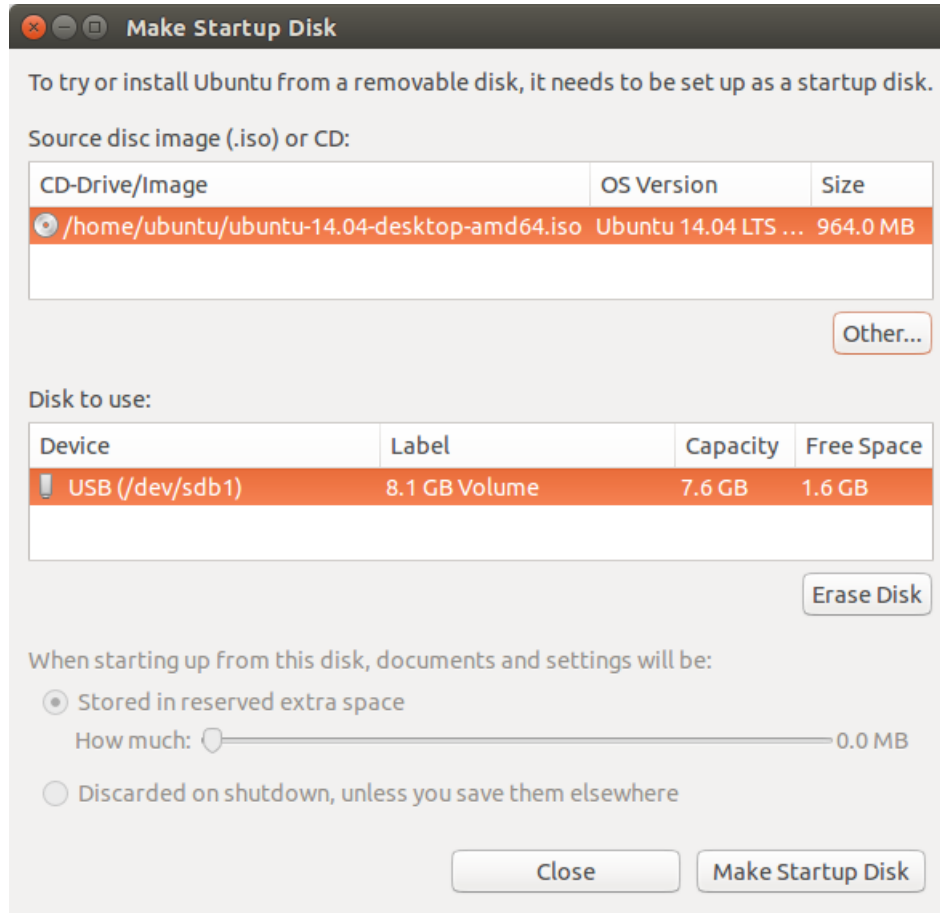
Make Startup Disk

To try or install Ubuntu from a removable disk, it needs to be set up as a startup disk.

Source disc image (.iso) or CD:

| CD-Drive/Image | OS Version | Size |
|---|---|---|
| /home/ubuntu/ubuntu-14.04-desktop-amd64.iso | Ubuntu 14.04 LTS ... | 964.0 MB |

Other...

Disk to use:

| Device | Label | Capacity | Free Space |
|---|---|---|---|
| USB (/dev/sdb1) | 8.1 GB Volume | 7.6 GB | 1.6 GB |

Erase Disk

When starting up from this disk, documents and settings will be:

Stored in reserved extra space

How much: 0.0 MB

Discarded on shutdown, unless you save them elsewhere

Close

Make Startup Disk